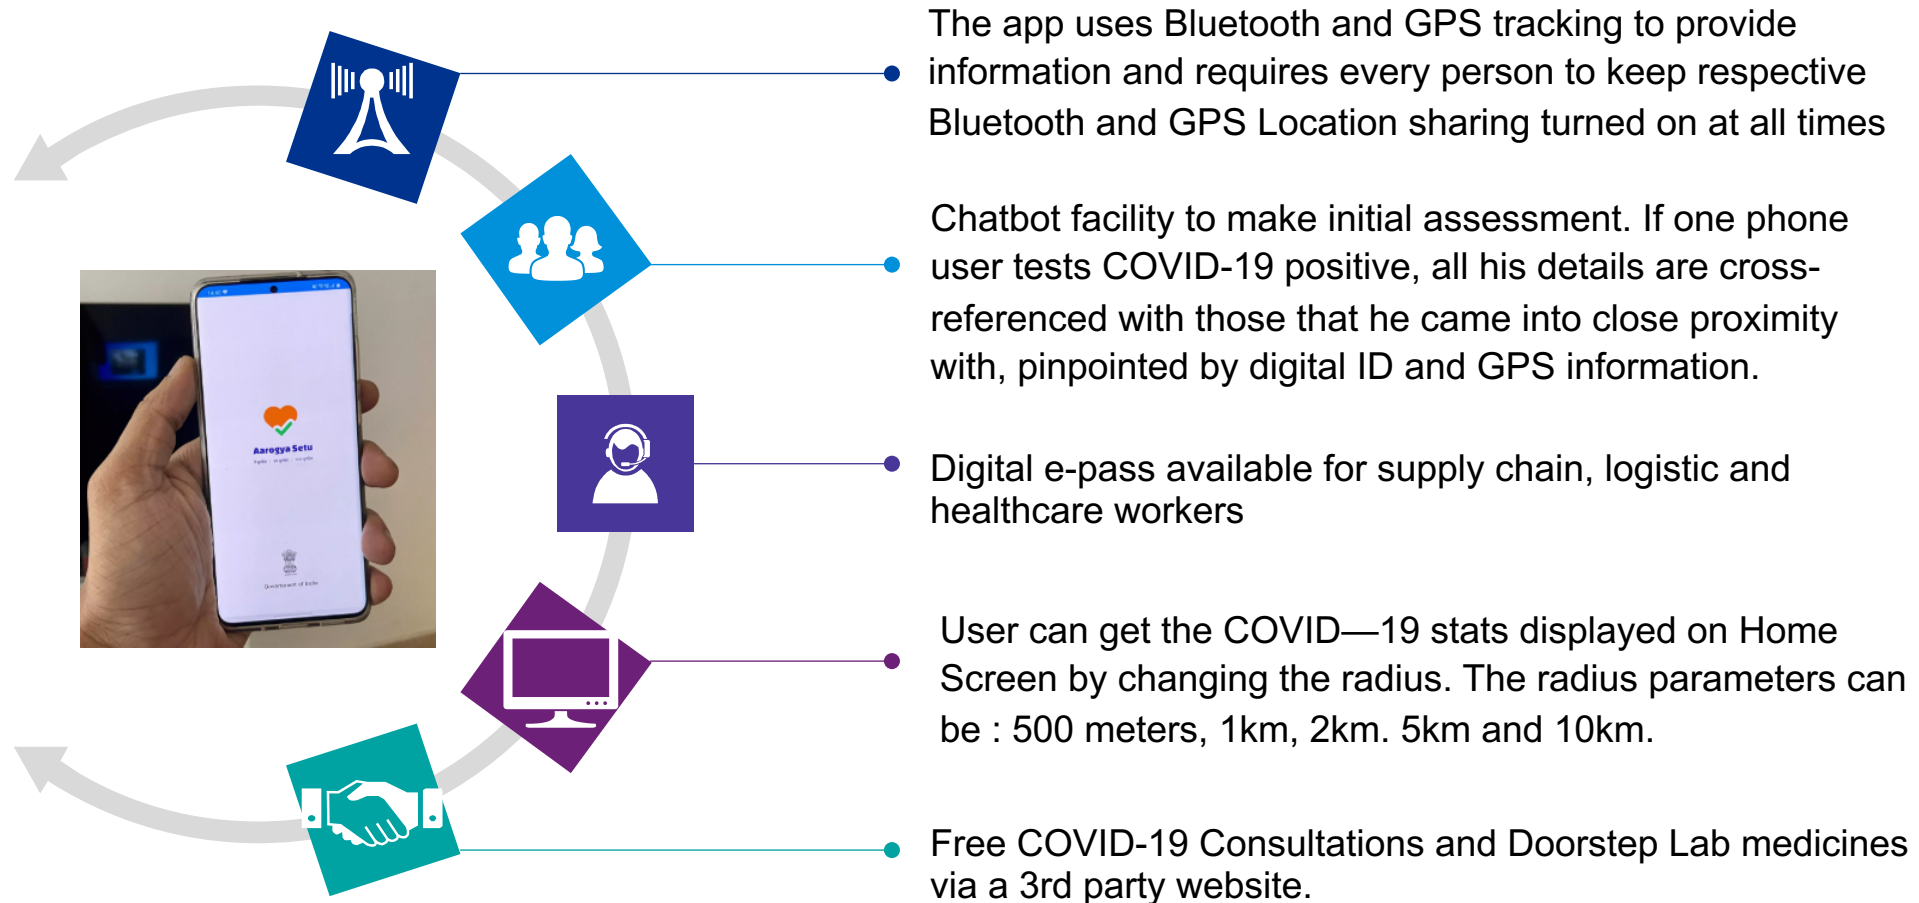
Aarogya Setu

The app uses Bluetooth and GPS tracking to provide information and requires every person to keep respective Bluetooth and GPS Location sharing turned on at all times

Chatbot facility to make initial assessment. If one phone user tests COVID-19 positive, all his details are cross-referenced with those that he came into close proximity with, pinpointed by digital ID and GPS information.

Digital e-pass available for supply chain, logistic and healthcare workers

User can get the COVID—19 stats displayed on Home Screen by changing the radius. The radius parameters can be : 500 meters, 1km, 2km. 5km and 10km.

Free COVID-19 Consultations and Doorstep Lab medicines via a 3rd party website.